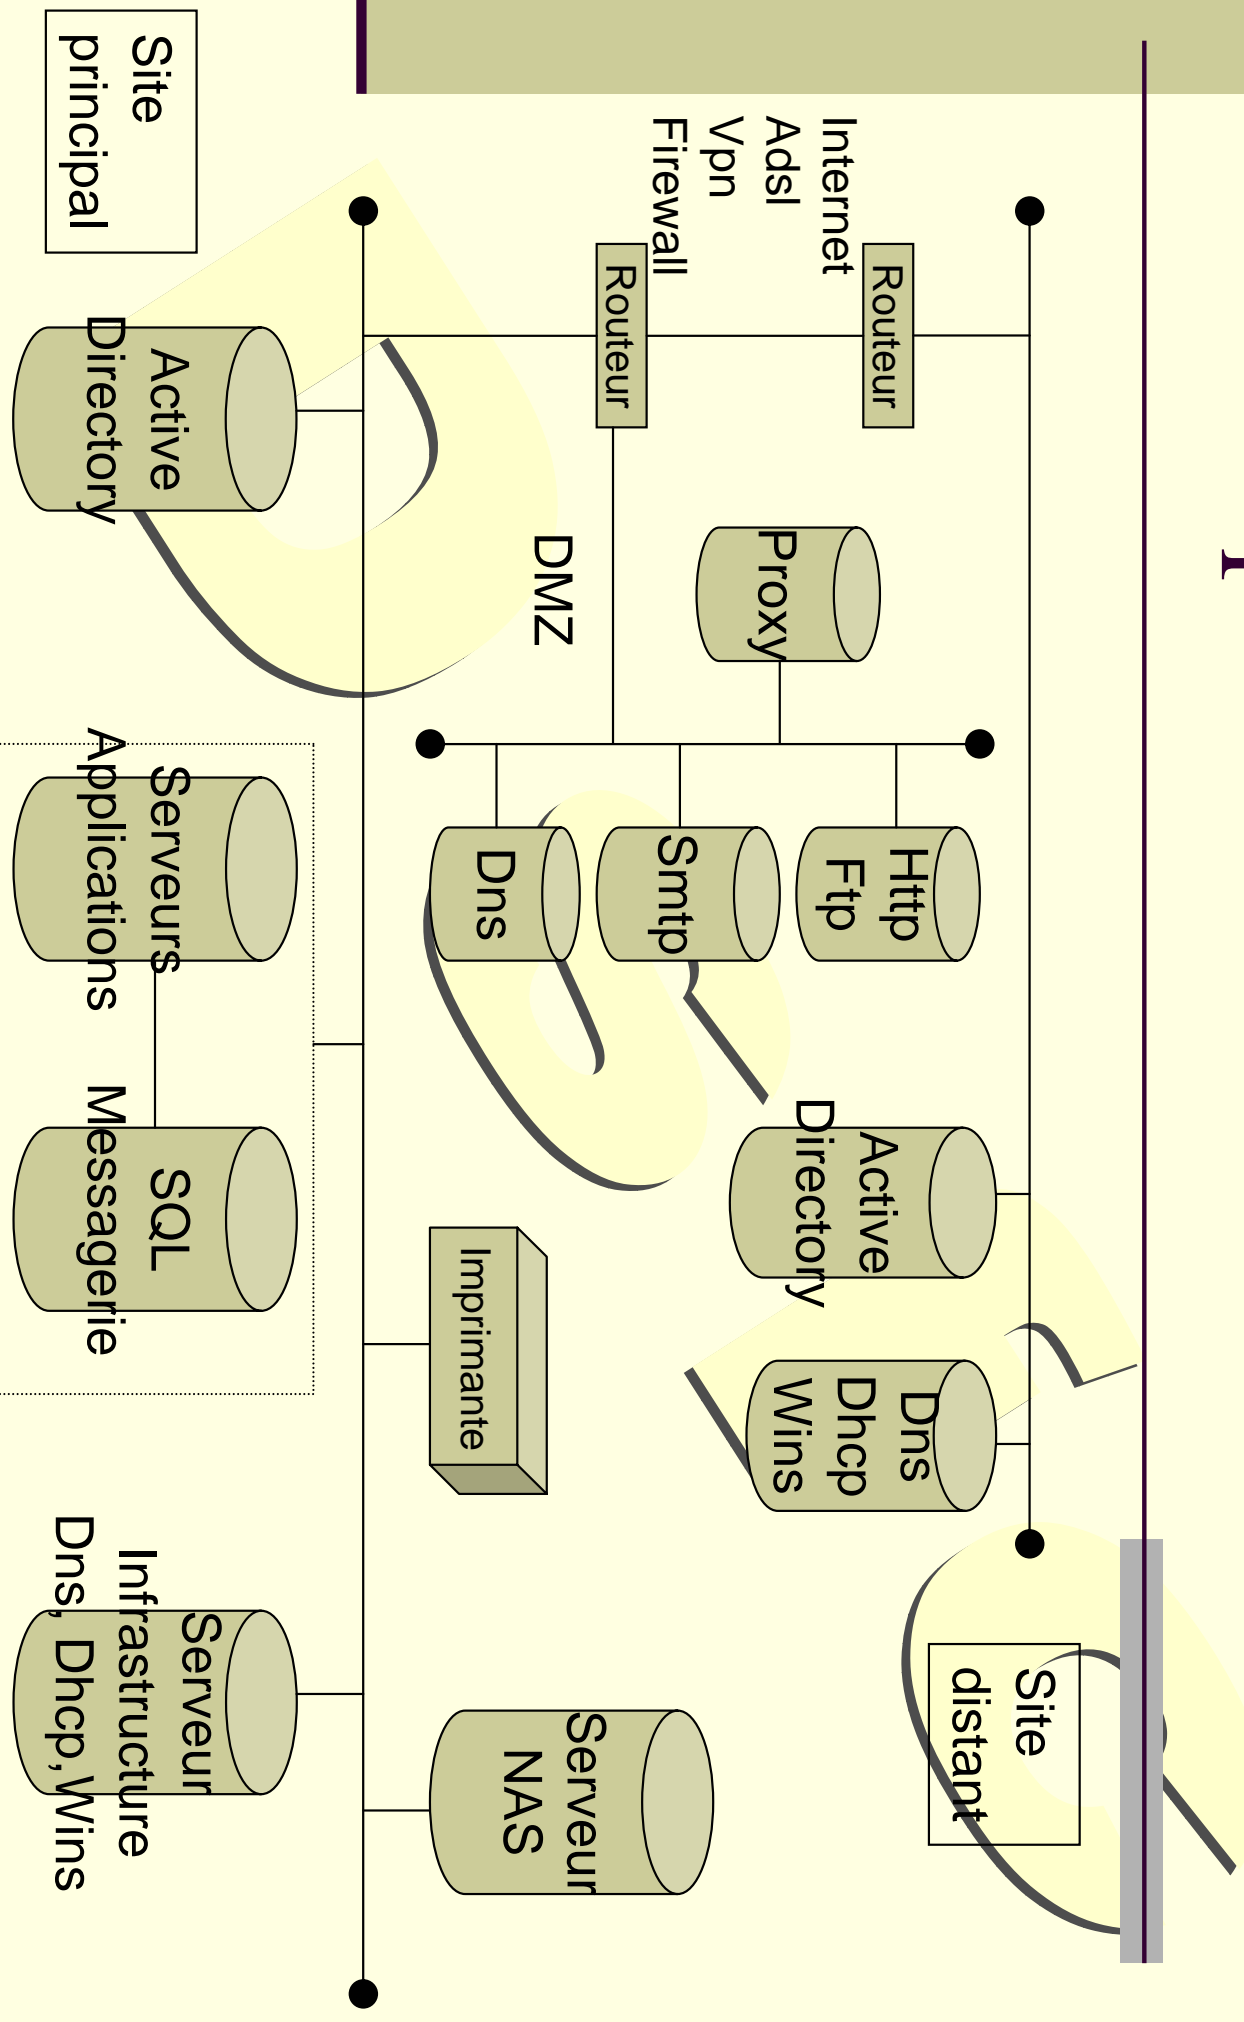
Site principal

Internet
Adsl
Vpn
Firewall

Routeur

Routeur

Active Directory

DMZ

Proxy

Http
Ftp

Smtp

Dns

Active Directory

Dns
Dhcp
Wins

Site distant

Serveurs Applications

SQL Messagerie

Imprimante

Serveur Infrastructure Dns, Dhcp, Wins

Serveur NAS